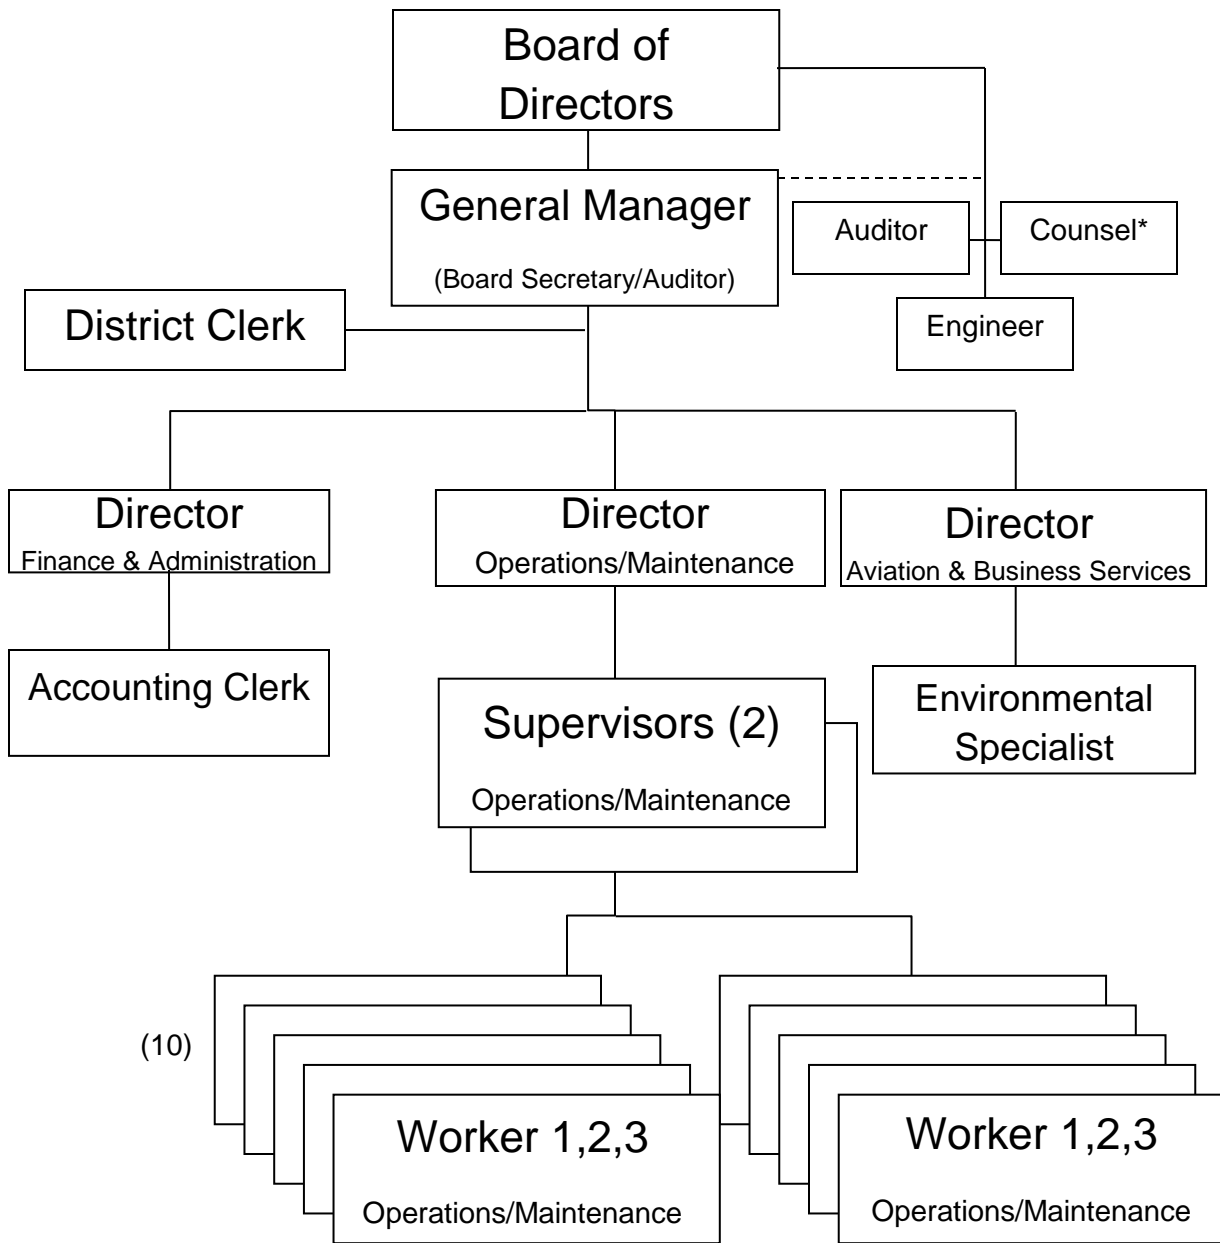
Board of Directors

General Manager
(Board Secretary/Auditor)

Auditor

Counsel*

Engineer

District Clerk

Director
Finance & Administration

Director
Operations/Maintenance

Director
Aviation & Business Services

Accounting Clerk

Supervisors (2)
Operations/Maintenance

Environmental Specialist

(10)

Worker 1,2,3
Operations/Maintenance

Worker 1,2,3
Operations/Maintenance